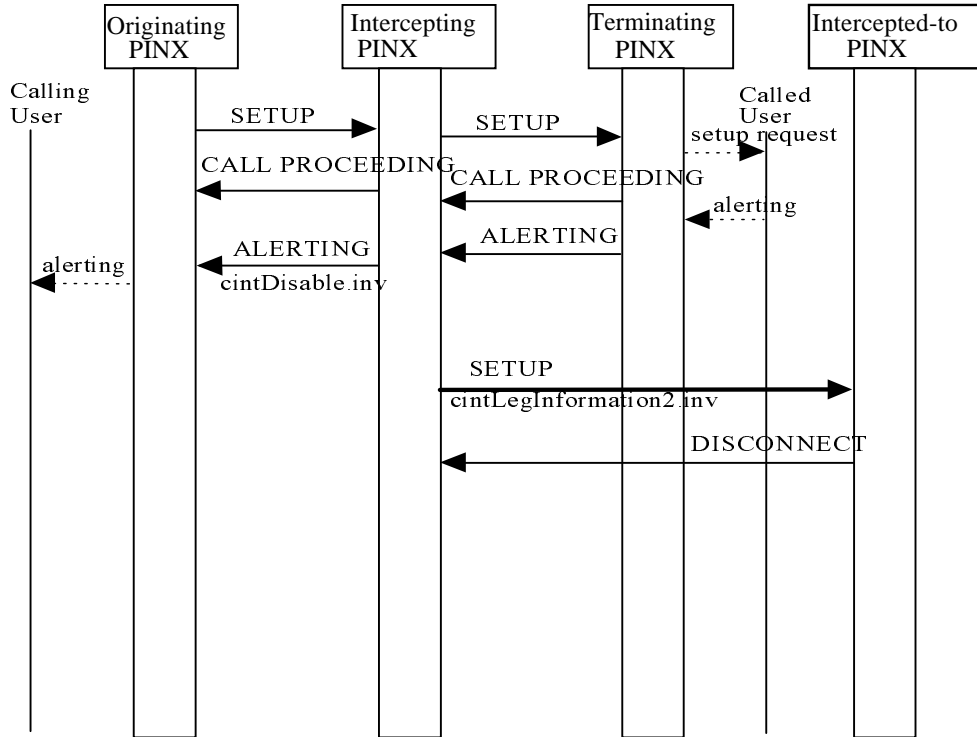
Originating PINX

Intercepting PINX

Terminating PINX

Intercepted-to PINX

Calling User

Called User

SETUP

SETUP

setup request

CALL PROCEEDING

CALL PROCEEDING

alerting

ALERTING

ALERTING

alerting

cintDisable.inv

SETUP

cintLegInformation2.inv

DISCONNECT